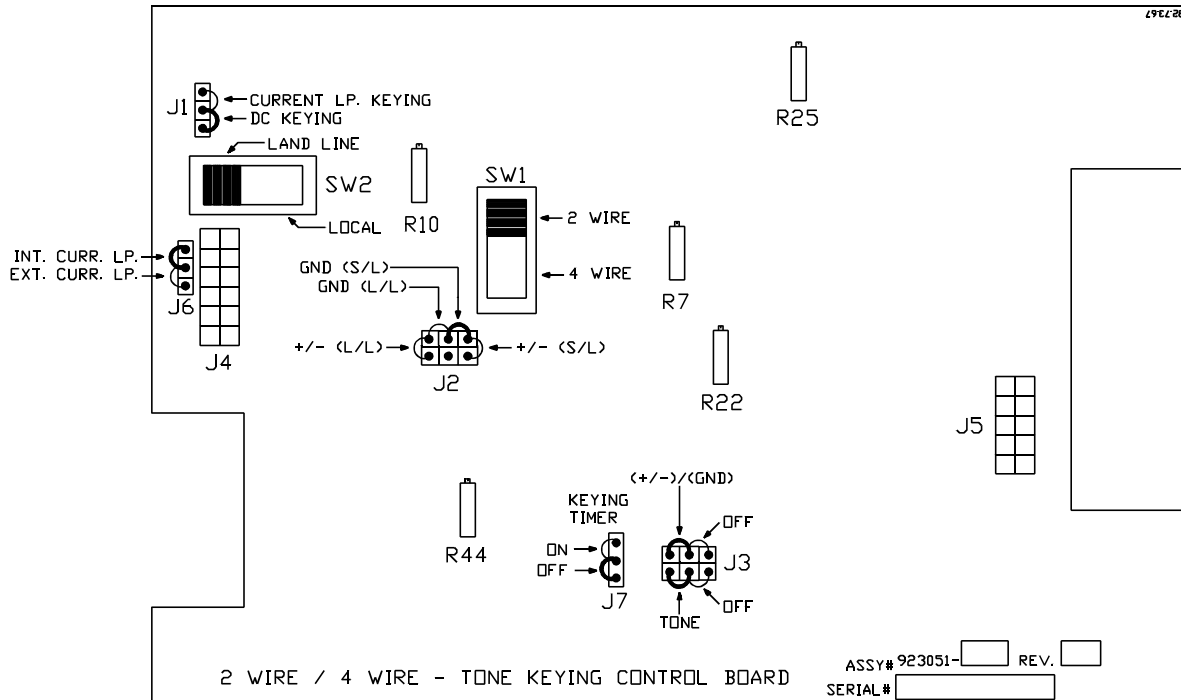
J1
CURRENT LP. KEYING
DC KEYING
LAND LINE
SW2
LOCAL
R10
SW1
2 WIRE
4 WIRE
R25
R7
INT. CURR. LP.
EXT. CURR. LP.
J6
J4
GND (S/L)
GND (L/L)
+/- (L/L)
+/- (S/L)
J2
R22
J5
R44
KEYING TIMER
ON
OFF
J7
(+/-)/(GND)
OFF
J3
OFF
TONE
2 WIRE / 4 WIRE - TONE KEYING CONTROL BOARD
ASSY# 923051-
REV.
SERIAL#